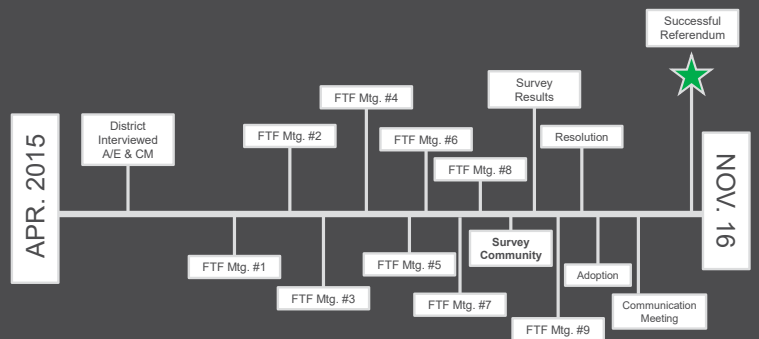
Successful Referendum

APR. 2015

District Interviewed A/E & CM

FTF Mtg. #2

FTF Mtg. #4

FTF Mtg. #6

FTF Mtg. #8

Survey Results

Resolution

NOV. 16

FTF Mtg. #1

FTF Mtg. #3

FTF Mtg. #5

FTF Mtg. #7

Survey Community

FTF Mtg. #9

Adoption

Communication Meeting